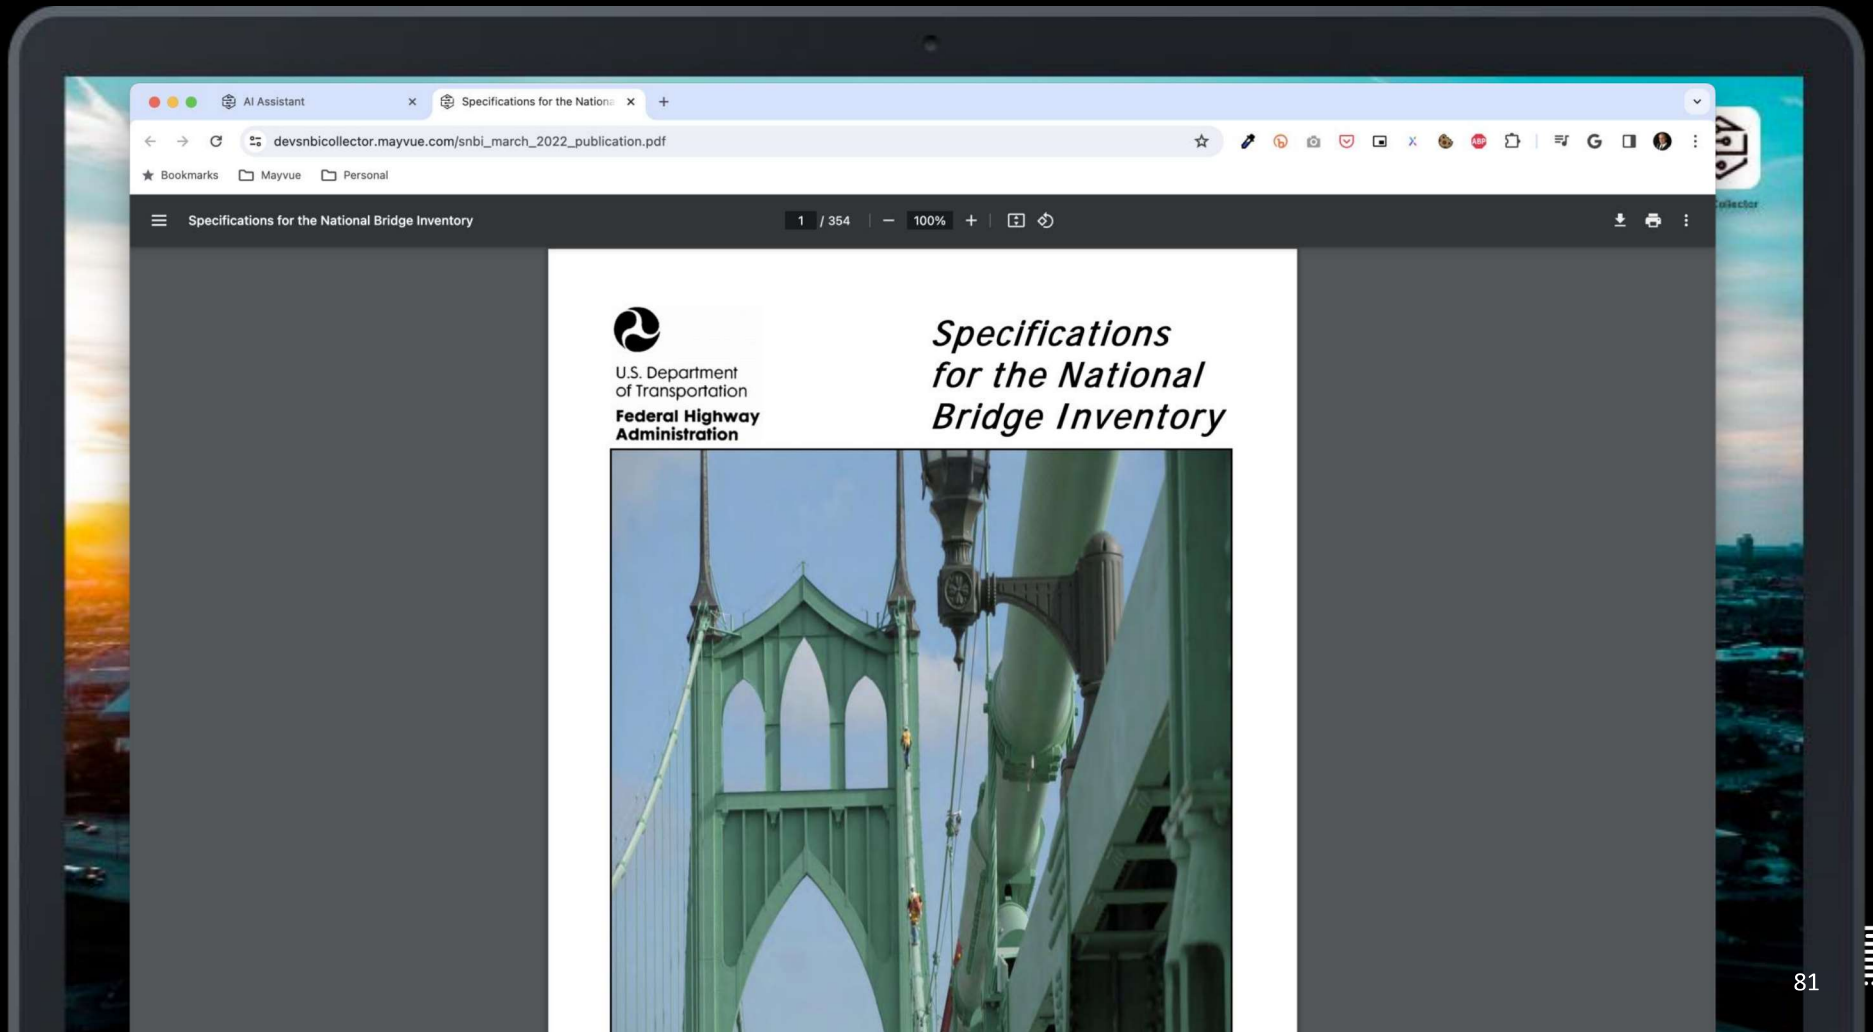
AI Assistant
Specifications for the Nationa
devsnbicollector.mayvue.com/snbi_march_2022_publication.pdf
Bookmarks Mayvue Personal
Collector
Specifications for the National Bridge Inventory
1 / 354
100%

U.S. Department of Transportation
Federal Highway Administration

Specifications for the National Bridge Inventory

81